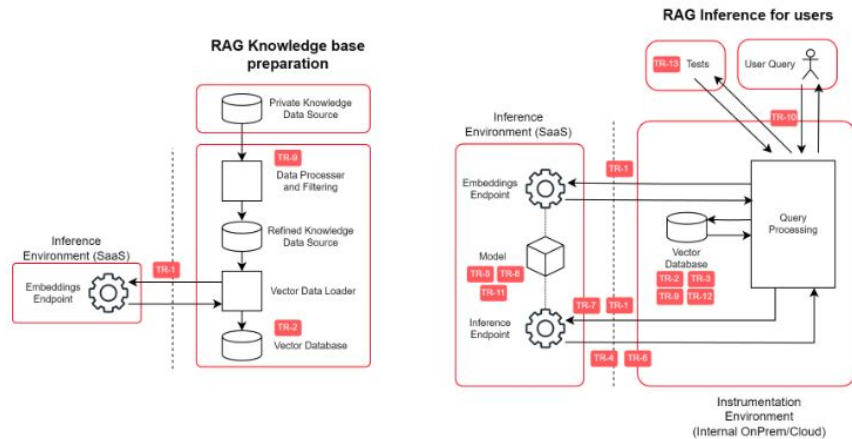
RAG Knowledge base preparation

Private Knowledge Data Source

TR-9
Data Processer and Filtering

Refined Knowledge Data Source

Inference Environment (SaaS)

Embeddings Endpoint

TR-1

Vector Data Loader

TR-2
Vector Database

RAG Inference for users

TR-13 Tests

User Query

TR-10

Inference Environment (SaaS)

TR-1

Embeddings Endpoint

Query Processing

Vector Database

Model

TR-5 TR-6
TR-11

TR-2 TR-3
TR-9 TR-12

TR-7 TR-1

Inference Endpoint

TR-4 TR-6

Instrumentation Environment (Internal OnPrem/Cloud)